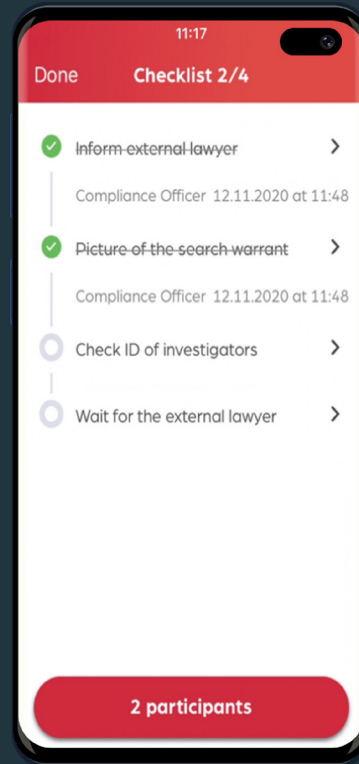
11:17

Done Checklist 2/4

~~Inform external lawyer~~

Compliance Officer 12.11.2020 at 11:48

~~Picture of the search warrant~~

Compliance Officer 12.11.2020 at 11:48

Check ID of investigators

Wait for the external lawyer

2 participants